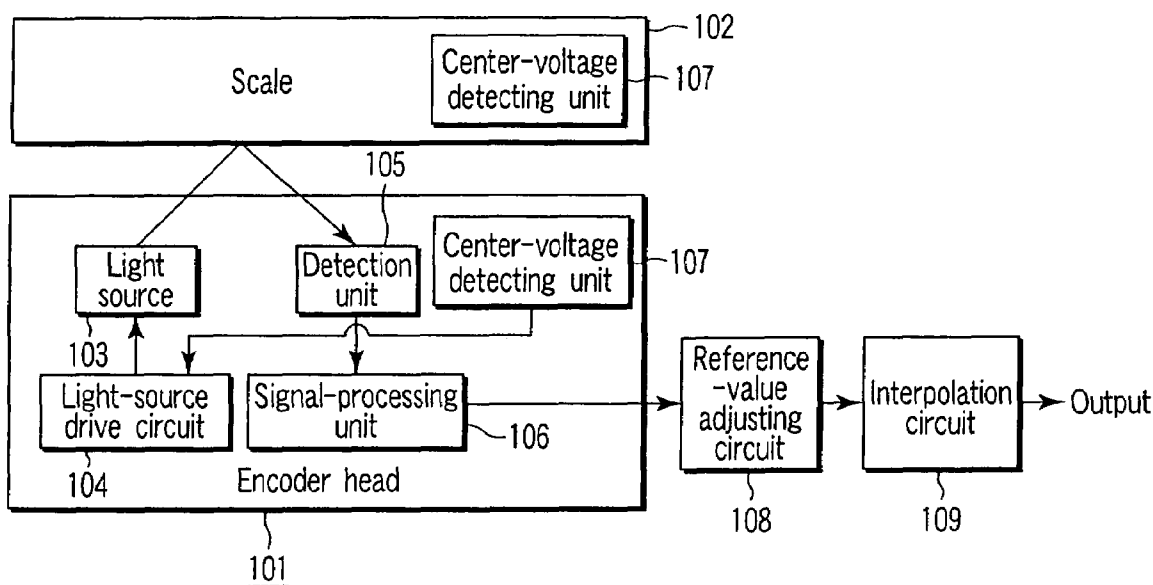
102

Scale

Center-voltage detecting unit

107

105

Light source

Detection unit

Center-voltage detecting unit

107

103

Light-source drive circuit

Signal-processing unit

106

Reference -value adjusting circuit

Interpolation circuit

Output

104

Encoder head

108

109

101